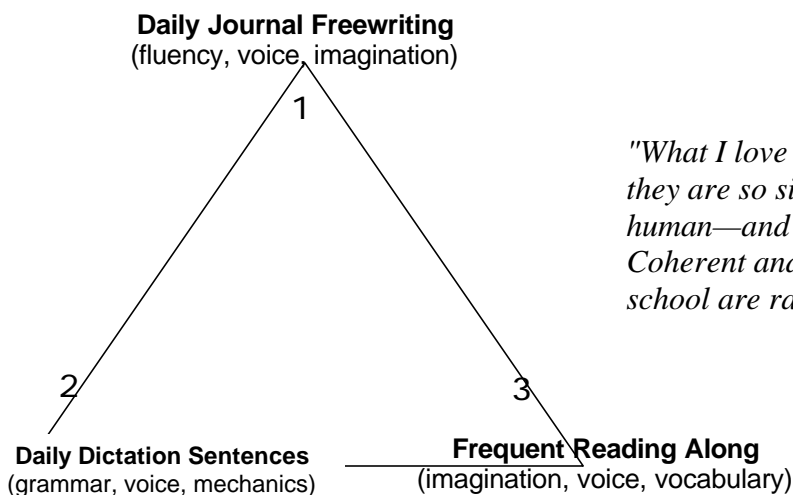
**Daily Journal Freewriting**
(fluency, voice, imagination)

1

*"What I love*
*they are so si*
*human—and*
*Coherent and*
*school are ra*

2

3

**Daily Dictation Sentences**
(grammar, voice, mechanics)

**Frequent Reading Along**
(imagination, voice, vocabulary)